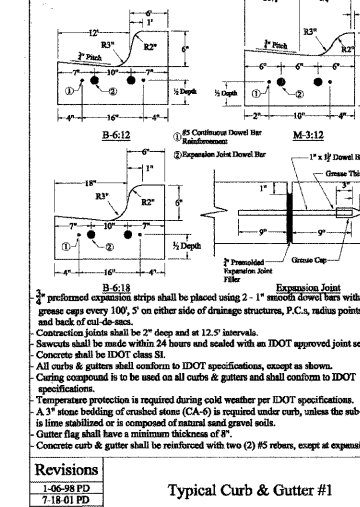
6"
1"
12"
R3"
R2"
6"
$\frac{3}{4}$" Pitch
7"
10"
7"
①
②
½ Depth
4"
16"
4"
B-6:12
① #5 Continuous Dowel Bar Reinforcement
② Expansion Joint Dowel Bar
R3"
$\frac{3}{4}$" Pitch
R2"
6"
6"
½ Depth
2"
10"
M-3:12
6"
1"
18"
R3"
R2"
6"
7"
10"
7"
①
②
½ Depth
4"
16"
4"
B-6:18
1" x 1$\frac{1}{2}$' Dowel B
Grease Thi
1"
3"
9"
9"
$\frac{3}{4}$" Premolded Expansion Joint Filler
Grease Cap
Expansion Joint

- $\frac{3}{4}$" preformed expansion strips shall be placed using 2 - 1" smooth dowel bars with grease caps every 100', 5' on either side of drainage structures, P.C.s, radius points and back of cul-de-sacs.
- Contraction joints shall be 2" deep and at 12.5' intervals.
- Sawcuts shall be made within 24 hours and sealed with an IDOT approved joint se
- Concrete shall be IDOT class SI.
- All curbs & gutters shall conform to IDOT specifications, except as shown.
- Curing compound is to be used on all curbs & gutters and shall conform to IDOT specifications.
- Temperature protection is required during cold weather per IDOT specifications.
- A 3" stone bedding of crushed stone (CA-6) is required under curb, unless the sub is lime stabilized or is composed of natural sand gravel soils.
- Gutter flag shall have a minimum thickness of 8".
- Concrete curb & gutter shall be reinforced with two (2) #5 rebars, except at expansi

Revisions
1-06-98 PD
7-18-01 PD

Typical Curb & Gutter #1